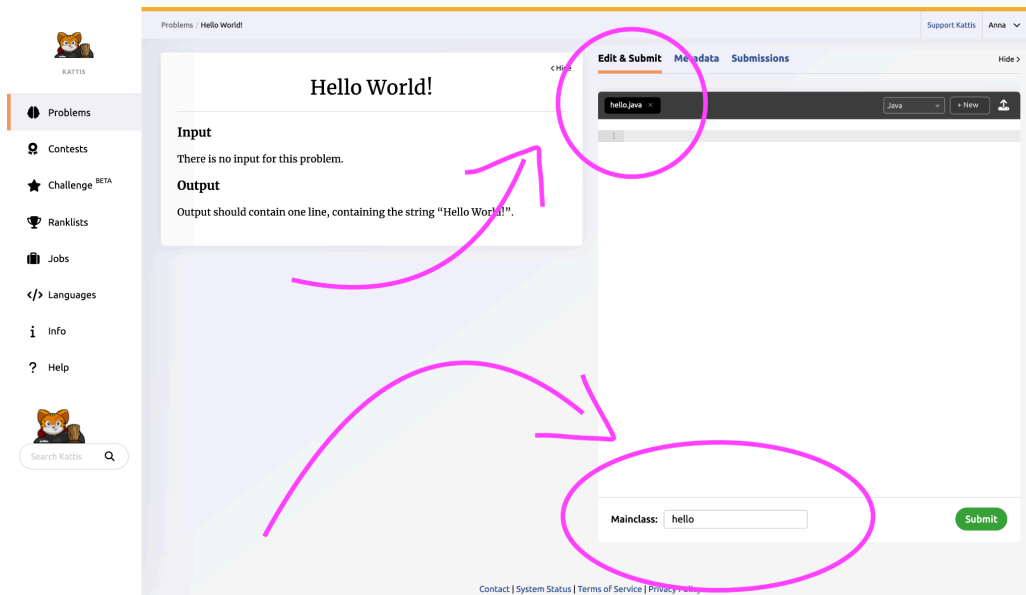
KATTIS

Problems
Contests
Challenge BETA
Ranklists
Jobs
</> Languages
Info
Help

Search Kattis

Problems / Hello World!

Support Kattis Anna

Hello World!

< Hide

Input

There is no input for this problem.

Output

Output should contain one line, containing the string “Hello World!”.

Edit & Submit Metadata Submissions Hide >

hello.java ×

Java + New

1

Mainclass: hello

Submit

Contact | System Status | Terms of Service | Privacy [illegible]